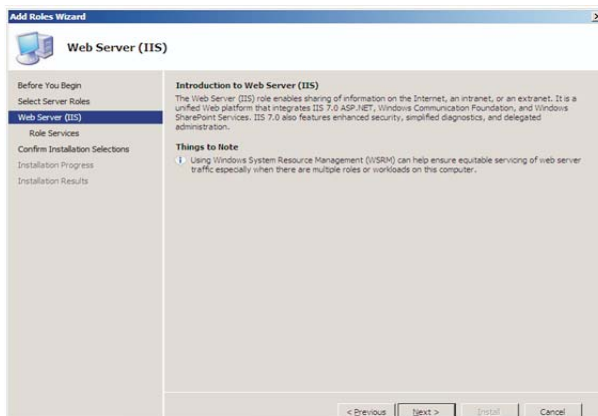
Add Roles Wizard

Web Server (IIS)

Before You Begin
Select Server Roles
Web Server (IIS)
Role Services
Confirm Installation Selections
Installation Progress
Installation Results

Introduction to Web Server (IIS)

The Web Server (IIS) role enables sharing of information on the Internet, an intranet, or an extranet. It is a unified Web platform that integrates IIS 7.0 ASP.NET, Windows Communication Foundation, and Windows SharePoint Services. IIS 7.0 also features enhanced security, simplified diagnostics, and delegated administration.

Things to Note

Using Windows System Resource Management (WSRM) can help ensure equitable servicing of web server traffic especially when there are multiple roles or workloads on this computer.

< Previous
Next >
Install
Cancel